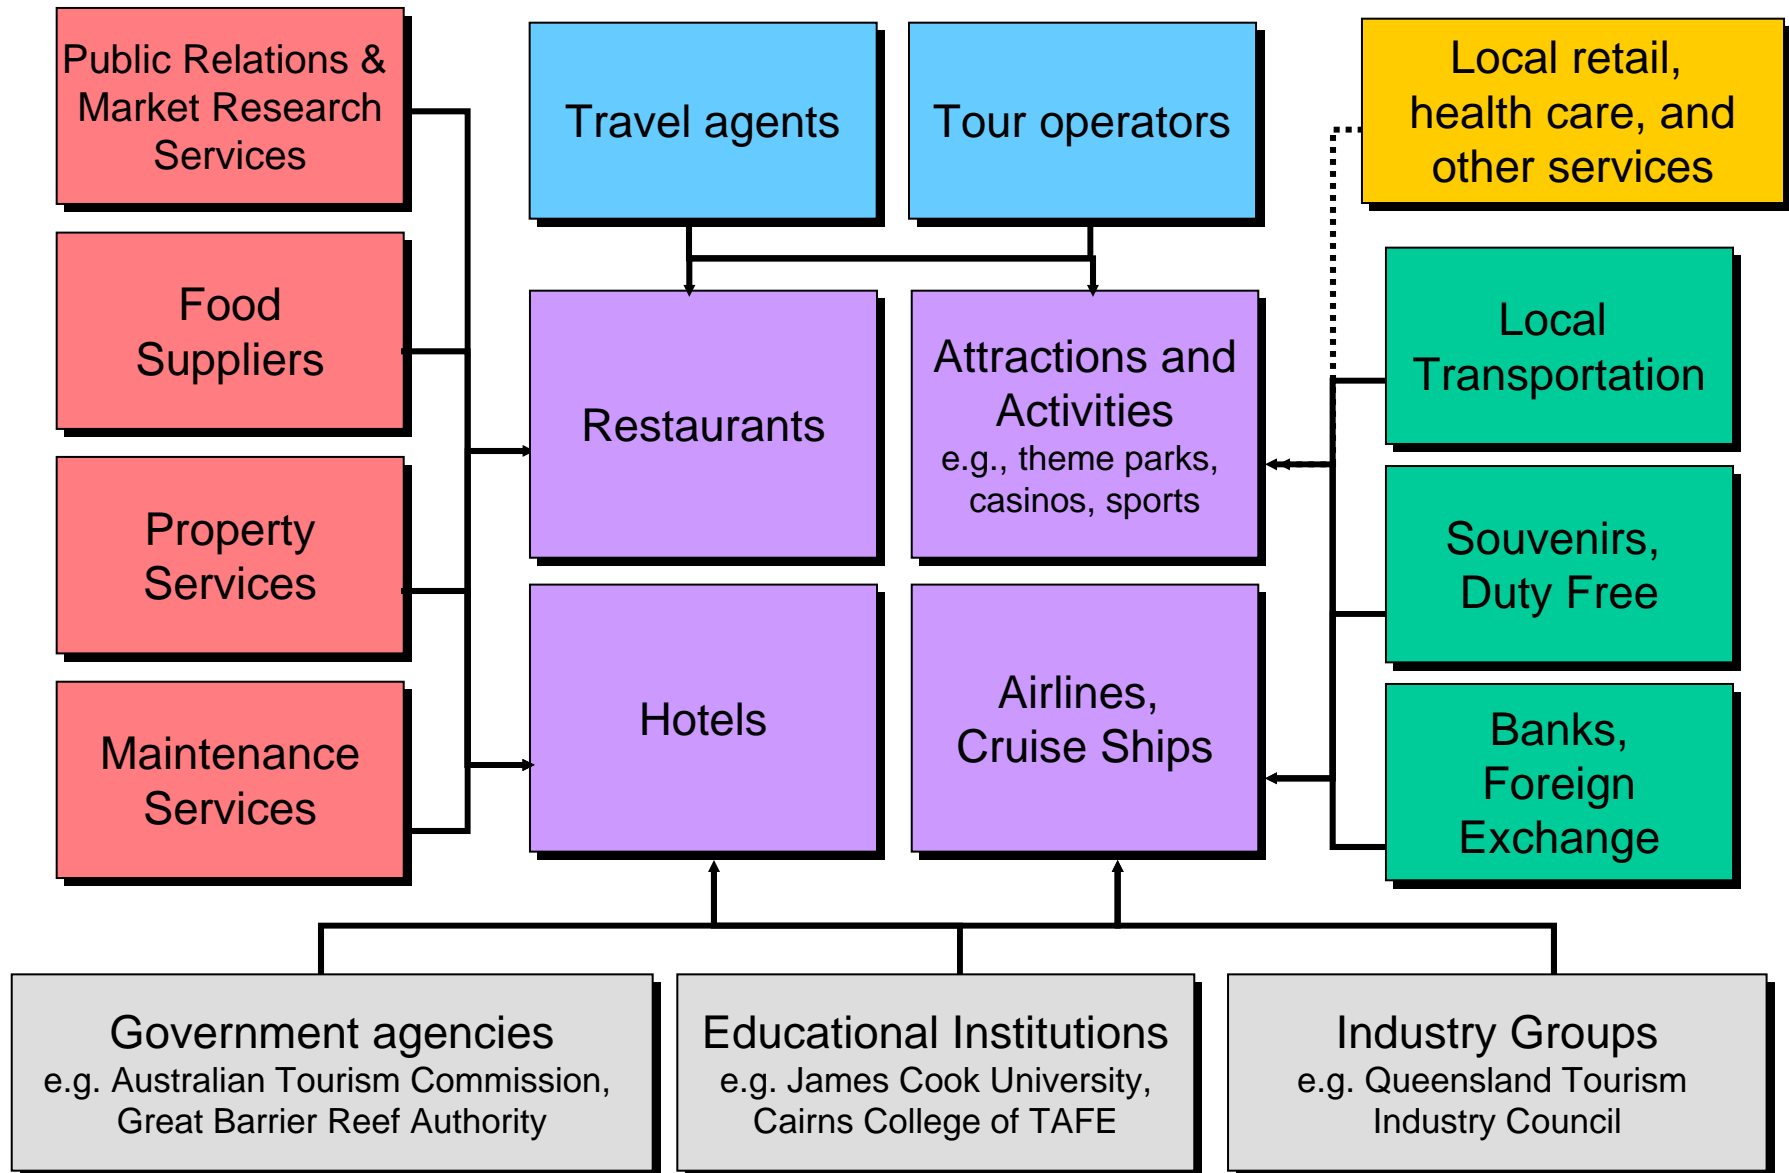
Public Relations & Market Research Services

Food Suppliers

Property Services

Maintenance Services

Travel agents

Tour operators

Restaurants

Attractions and Activities
e.g., theme parks, casinos, sports

Hotels

Airlines, Cruise Ships

Local retail, health care, and other services

Local Transportation

Souvenirs, Duty Free

Banks, Foreign Exchange

Government agencies
e.g. Australian Tourism Commission, Great Barrier Reef Authority

Educational Institutions
e.g. James Cook University, Cairns College of TAFE

Industry Groups
e.g. Queensland Tourism Industry Council